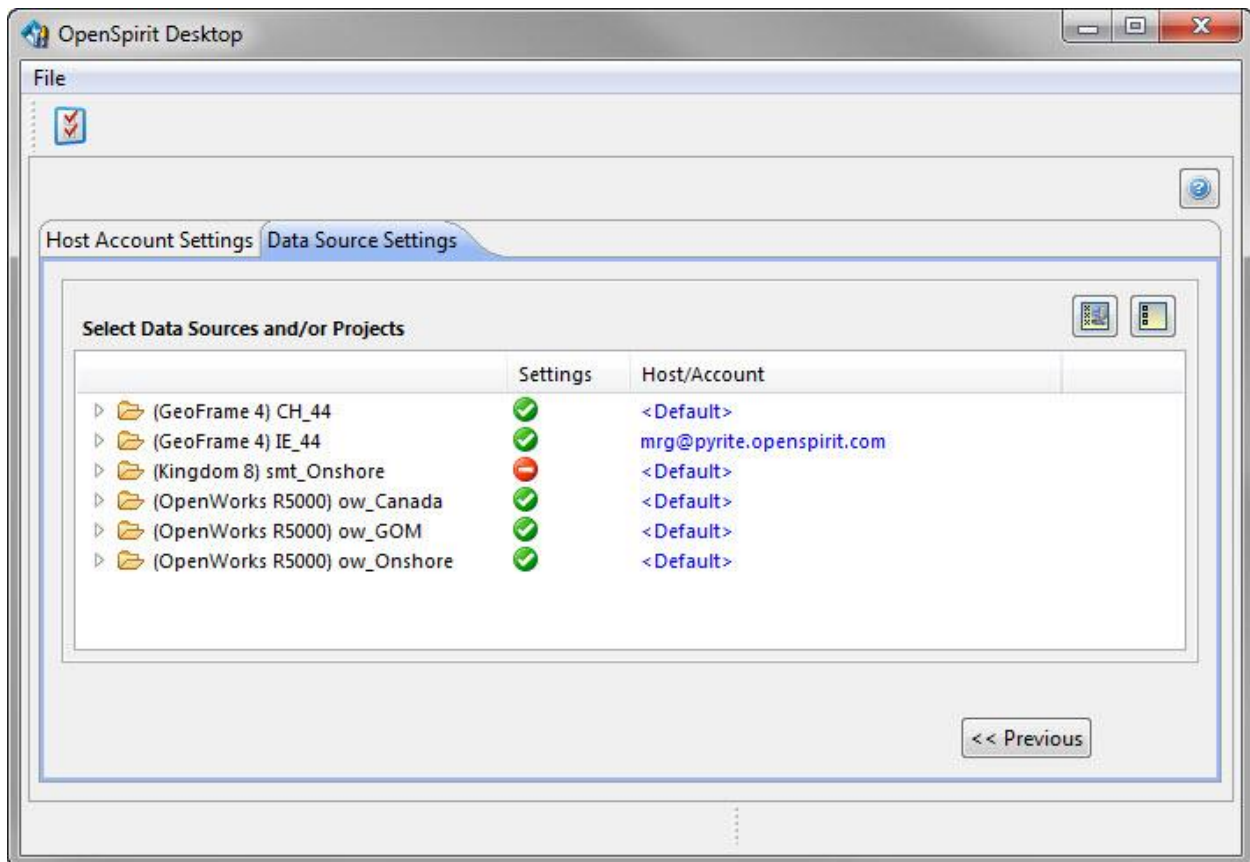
OpenSpirit Desktop

File

Host Account Settings | Data Source Settings

Select Data Sources and/or Projects

| | Settings | Host/Account |
|---|---|---|
| (GeoFrame 4) CH_44 | | <Default> |
| (GeoFrame 4) IE_44 | | mrg@pyrite.openspirit.com |
| (Kingdom 8) smt_Onshore | | <Default> |
| (OpenWorks R5000) ow_Canada | | <Default> |
| (OpenWorks R5000) ow_GOM | | <Default> |
| (OpenWorks R5000) ow_Onshore | | <Default> |

<< Previous